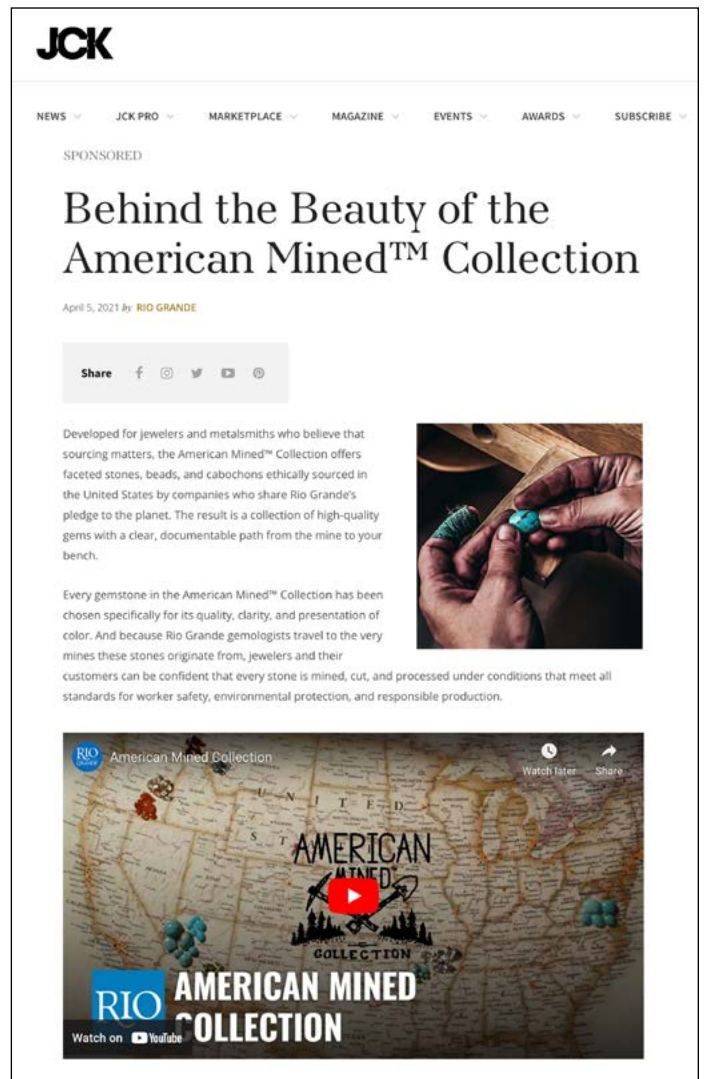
JCK

NEWS JCK PRO MARKETPLACE MAGAZINE EVENTS AWARDS SUBSCRIBE

SPONSORED

Behind the Beauty of the American Mined™ Collection

April 5, 2021 by RIO GRANDE

Share

Developed for jewelers and metalsmiths who believe that sourcing matters, the American Mined™ Collection offers faceted stones, beads, and cabochons ethically sourced in the United States by companies who share Rio Grande's pledge to the planet. The result is a collection of high-quality gems with a clear, documentable path from the mine to your bench.

Every gemstone in the American Mined™ Collection has been chosen specifically for its quality, clarity, and presentation of color. And because Rio Grande gemologists travel to the very mines these stones originate from, jewelers and their customers can be confident that every stone is mined, cut, and processed under conditions that meet all standards for worker safety, environmental protection, and responsible production.

RIO GRANDE American Mined Collection

Watch later Share

UNITED STATES

AMERICAN MINED COLLECTION

RIO AMERICAN MINED COLLECTION

Watch on YouTube